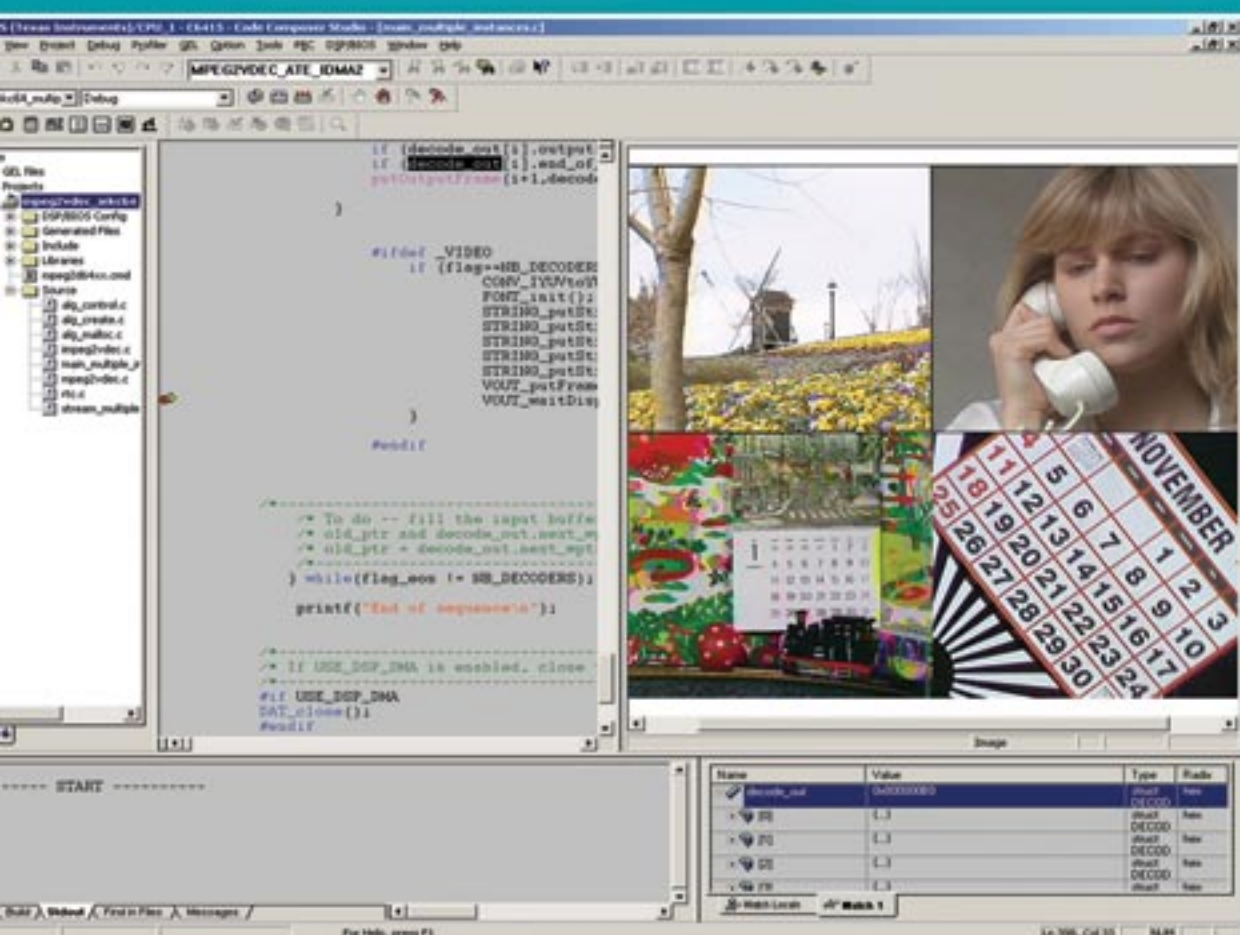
S (Texas Instruments)/CPU_1 - C6415 - Code Composer Studio - [main_multiple_instances.c]
View Project Debug Profiler GEL Option Tools PBC DSP/BIOS Window Help
MPEG2VDEC_ATE_IDMA2
Debug
GEL files
Projects
mpeg2vdec_ankc64
DSP/BIOS Config
Generated Files
Include
Libraries
mpeg2db4cx.cmd
Source
alg_control.c
alg_create.c
alg_malloc.c
impeg2vdec.c
main_multiple_i
mpeg2vdec.c
rtc.c
stream_multiple

if (decode_out[i].output
if (decode_out[i].end_of_
putOutputFrame(i+1,decode
}
#ifdef _VIDEO
if (flag==NB_DECODERS
CONV_IYUVtoY
FONT_init();
STRING_putSt
STRING_putSt
STRING_putSt
STRING_putSt
STRING_putSt
VOUT_putFram
VOUT_waitDisp
}
#endif
/*-----------------------------------
/* To do -- fill the input buffe
/* old_ptr and decode_out.next_
/* old_ptr = decode_out.next_
/*-----------------------------------
} while(flag_eos != NB_DECODERS);
printf("End of sequence\n");
/*-----------------------------------
/* If USE_DSP_DMA is enabled, close
/*-----------------------------------
#if USE_DSP_DMA
DAT_close();
#endif

NOVEMBER
1 2 3 5 6 7 8 9 10 11 12 13 14 15 16 17 18 19 20 21 22 23 24 25 26 27 28 29 30

Image

------ START ----------

Build Stdout Find in Files Messages

| Name | Value | Type | Radix |
|---|---|---|---|
| decode_out | 0x00000080 | struct DECOD | hex |
| [0] | {...} | struct DECOD | hex |
| [1] | {...} | struct DECOD | hex |
| [2] | {...} | struct DECOD | hex |
| [3] | {...} | struct | hex |

Watch Locals Watch 1

For Help, press F1
Ln 300, Col 33